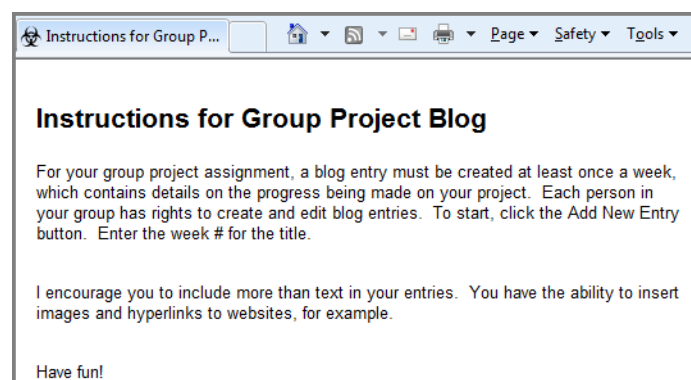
Instructions for Group P...

Page ▾ Safety ▾ Tools ▾

Instructions for Group Project Blog

For your group project assignment, a blog entry must be created at least once a week, which contains details on the progress being made on your project. Each person in your group has rights to create and edit blog entries. To start, click the Add New Entry button. Enter the week # for the title.

I encourage you to include more than text in your entries. You have the ability to insert images and hyperlinks to websites, for example.

Have fun!